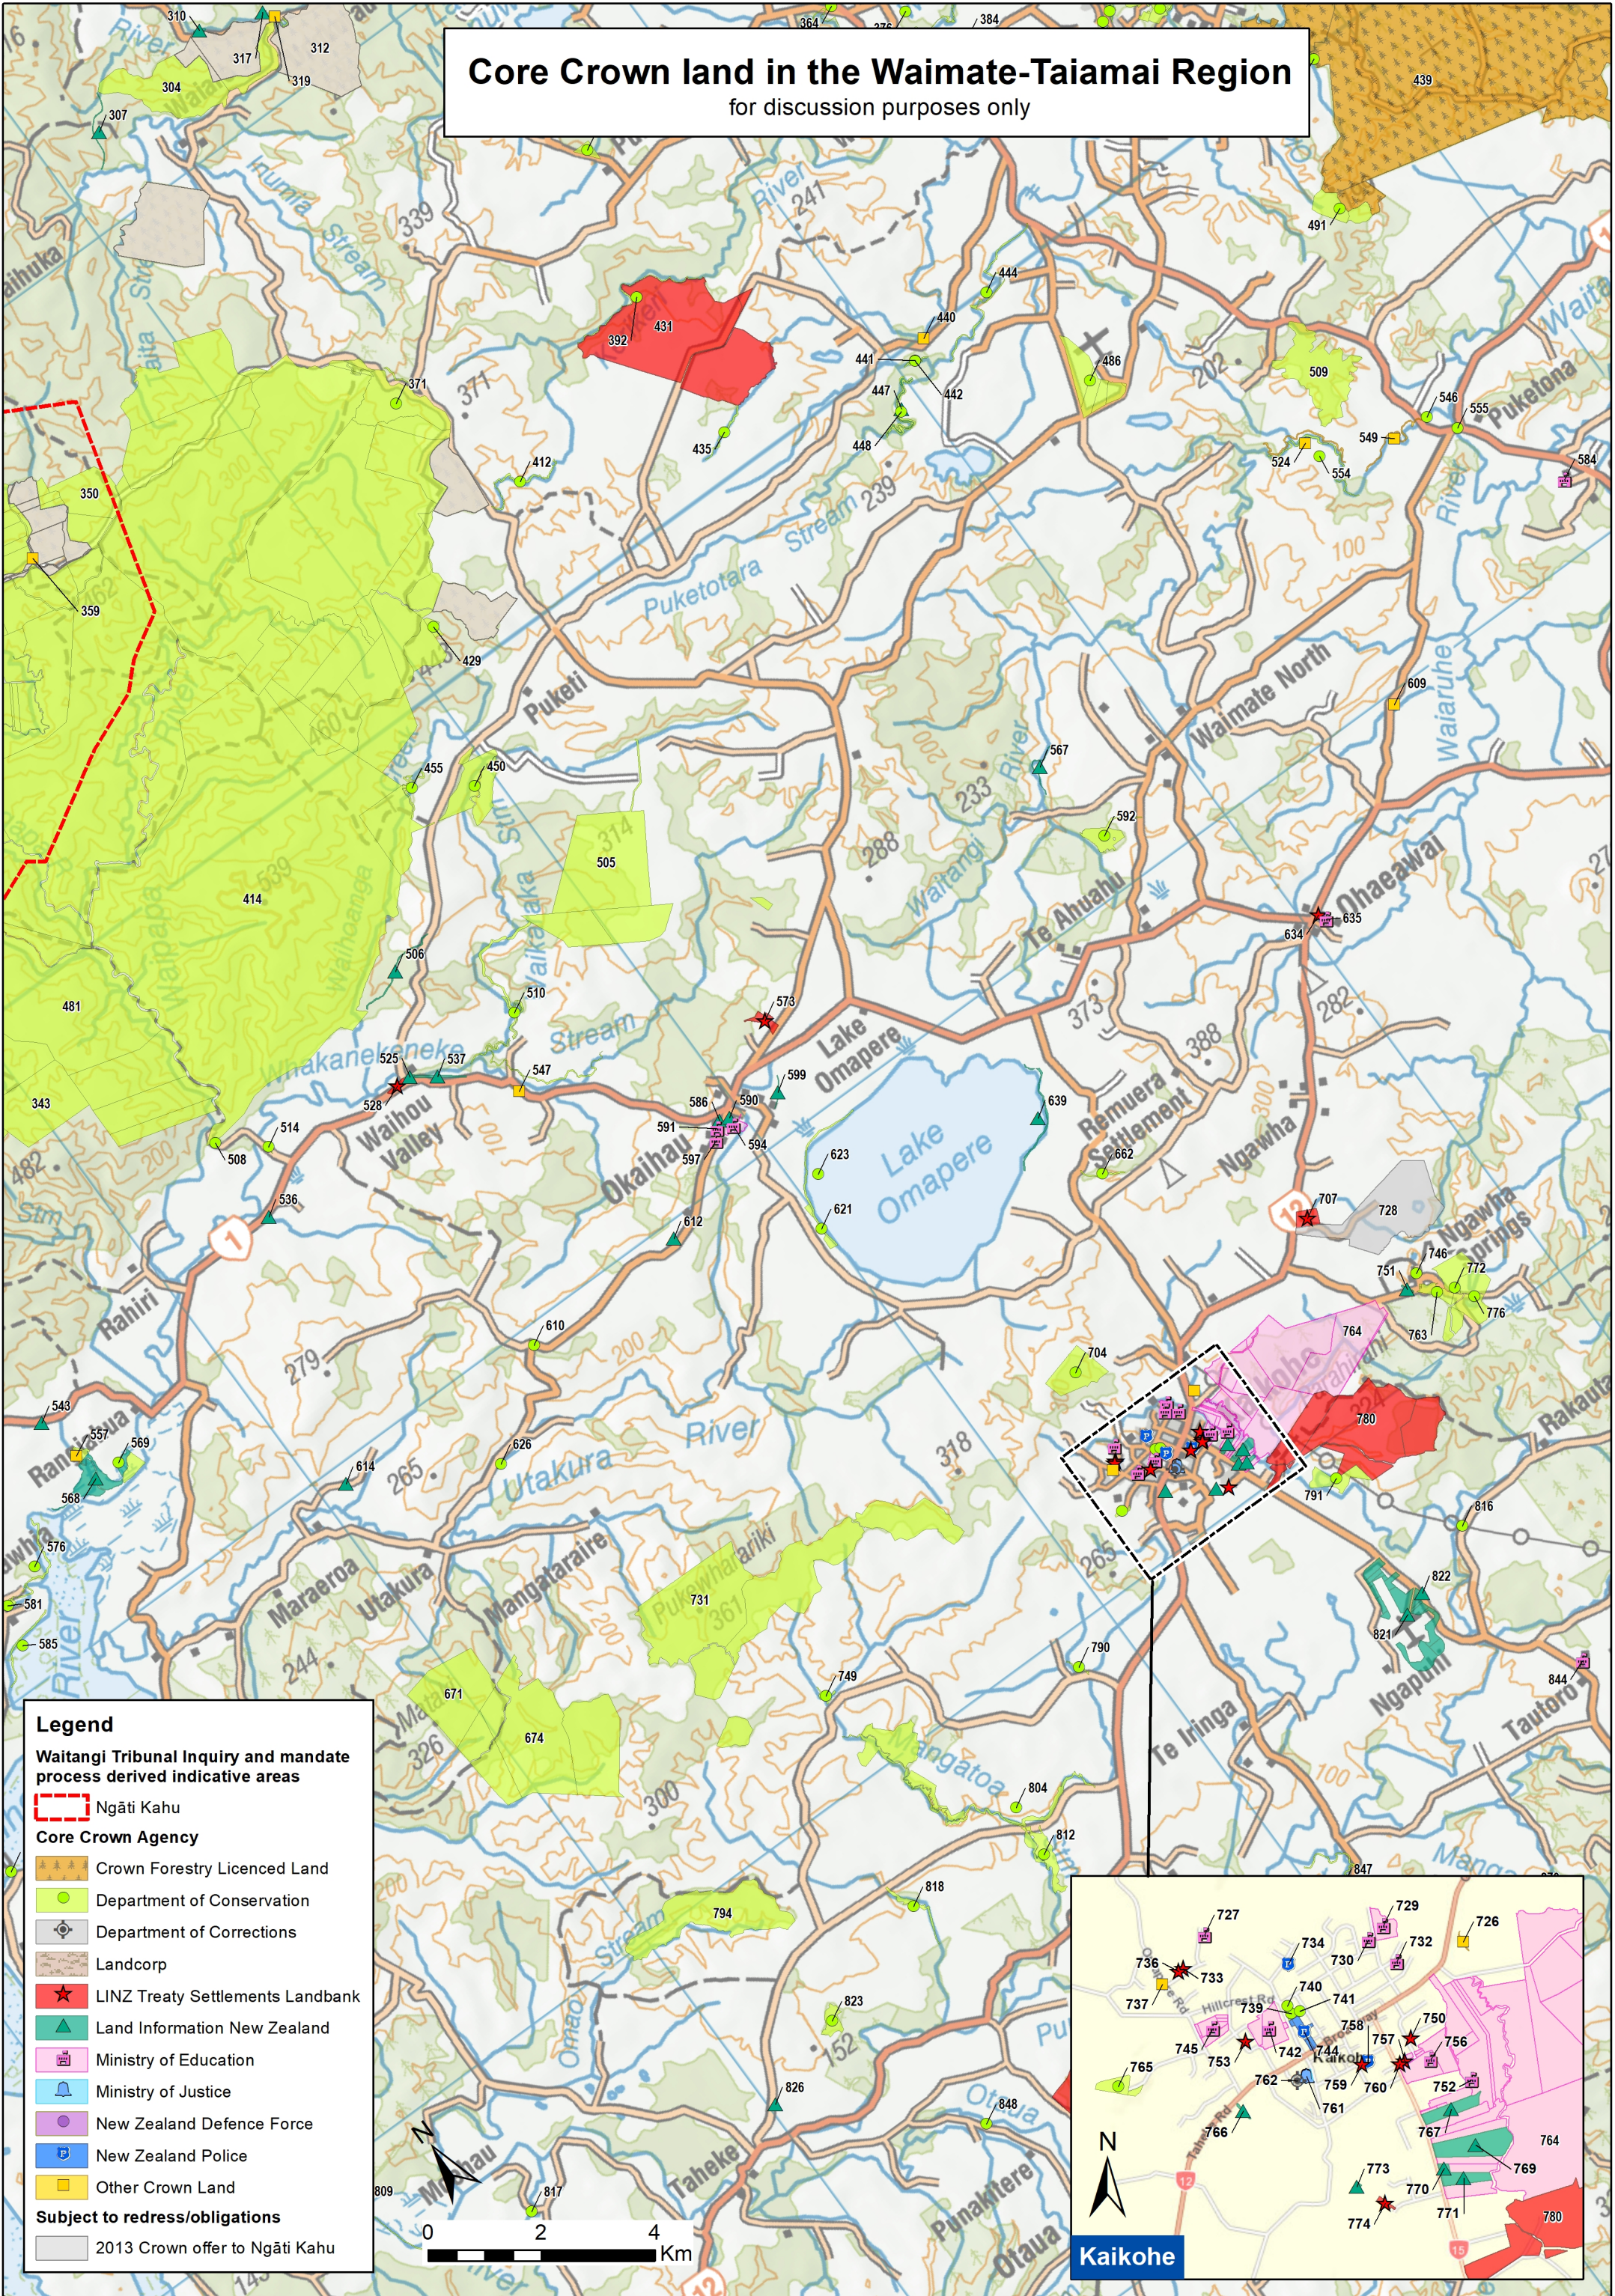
Core Crown land in the Waimate-Taiamai Region
for discussion purposes only

Legend
Waitangi Tribunal Inquiry and mandate process derived indicative areas
Ngāti Kahu
Core Crown Agency
Crown Forestry Licenced Land
Department of Conservation
Department of Corrections
Landcorp
LINZ Treaty Settlements Landbank
Land Information New Zealand
Ministry of Education
Ministry of Justice
New Zealand Defence Force
New Zealand Police
Other Crown Land
Subject to redress/obligations
2013 Crown offer to Ngāti Kahu

0 2 4 Km

N

Kaikohe

Lake Omapere
Lake Omapere
Puketotara Stream
Waimate North
Ohaeawai
Okaihau
Waihou Valley
Wakanekaneke Stream
Utakura River
Maraeroa
Utakura
Mangataraire
Te Iringa
Ngapuhi
Tautoro
Remuera Settlement
Ngawha
Ngawha Springs
Te Ahuahu
Waiangi River
Puketona
Rahiri
Rangiahua
Pukeiti
Inumia Stream
Waiaruhe
Rakautao
Mangatoa
Taheke
Punakitere
Otaua
Hillcrest Rd
Tawhitirahi
Kaikohe

310 317 312 319 304 307 364 375 384 439 491 392 431 371 412 435 440 441 442 444 447 448 486 509 546 555 549 524 554 584 350 359 429 455 450 314 505 414 481 343 506 510 525 528 537 547 573 586 590 591 594 597 599 639 623 621 662 567 592 609 634 635 707 728 751 746 772 763 776 764 780 791 816 822 821 844 508 514 536 612 610 543 557 569 568 614 626 576 581 585 704 731 749 790 671 674 804 812 818 847 794 823 826 848 809 817 727 729 726 736 733 737 734 730 732 739 740 741 745 753 742 758 757 750 756 744 762 759 760 752 761 766 767 764 765 769 773 770 771 774 780

339 371 241 202 239 100 460 639 200 400 482 288 233 373 388 282 318 279 265 244 326 300 361 265 152 200 100 27 1 12 15